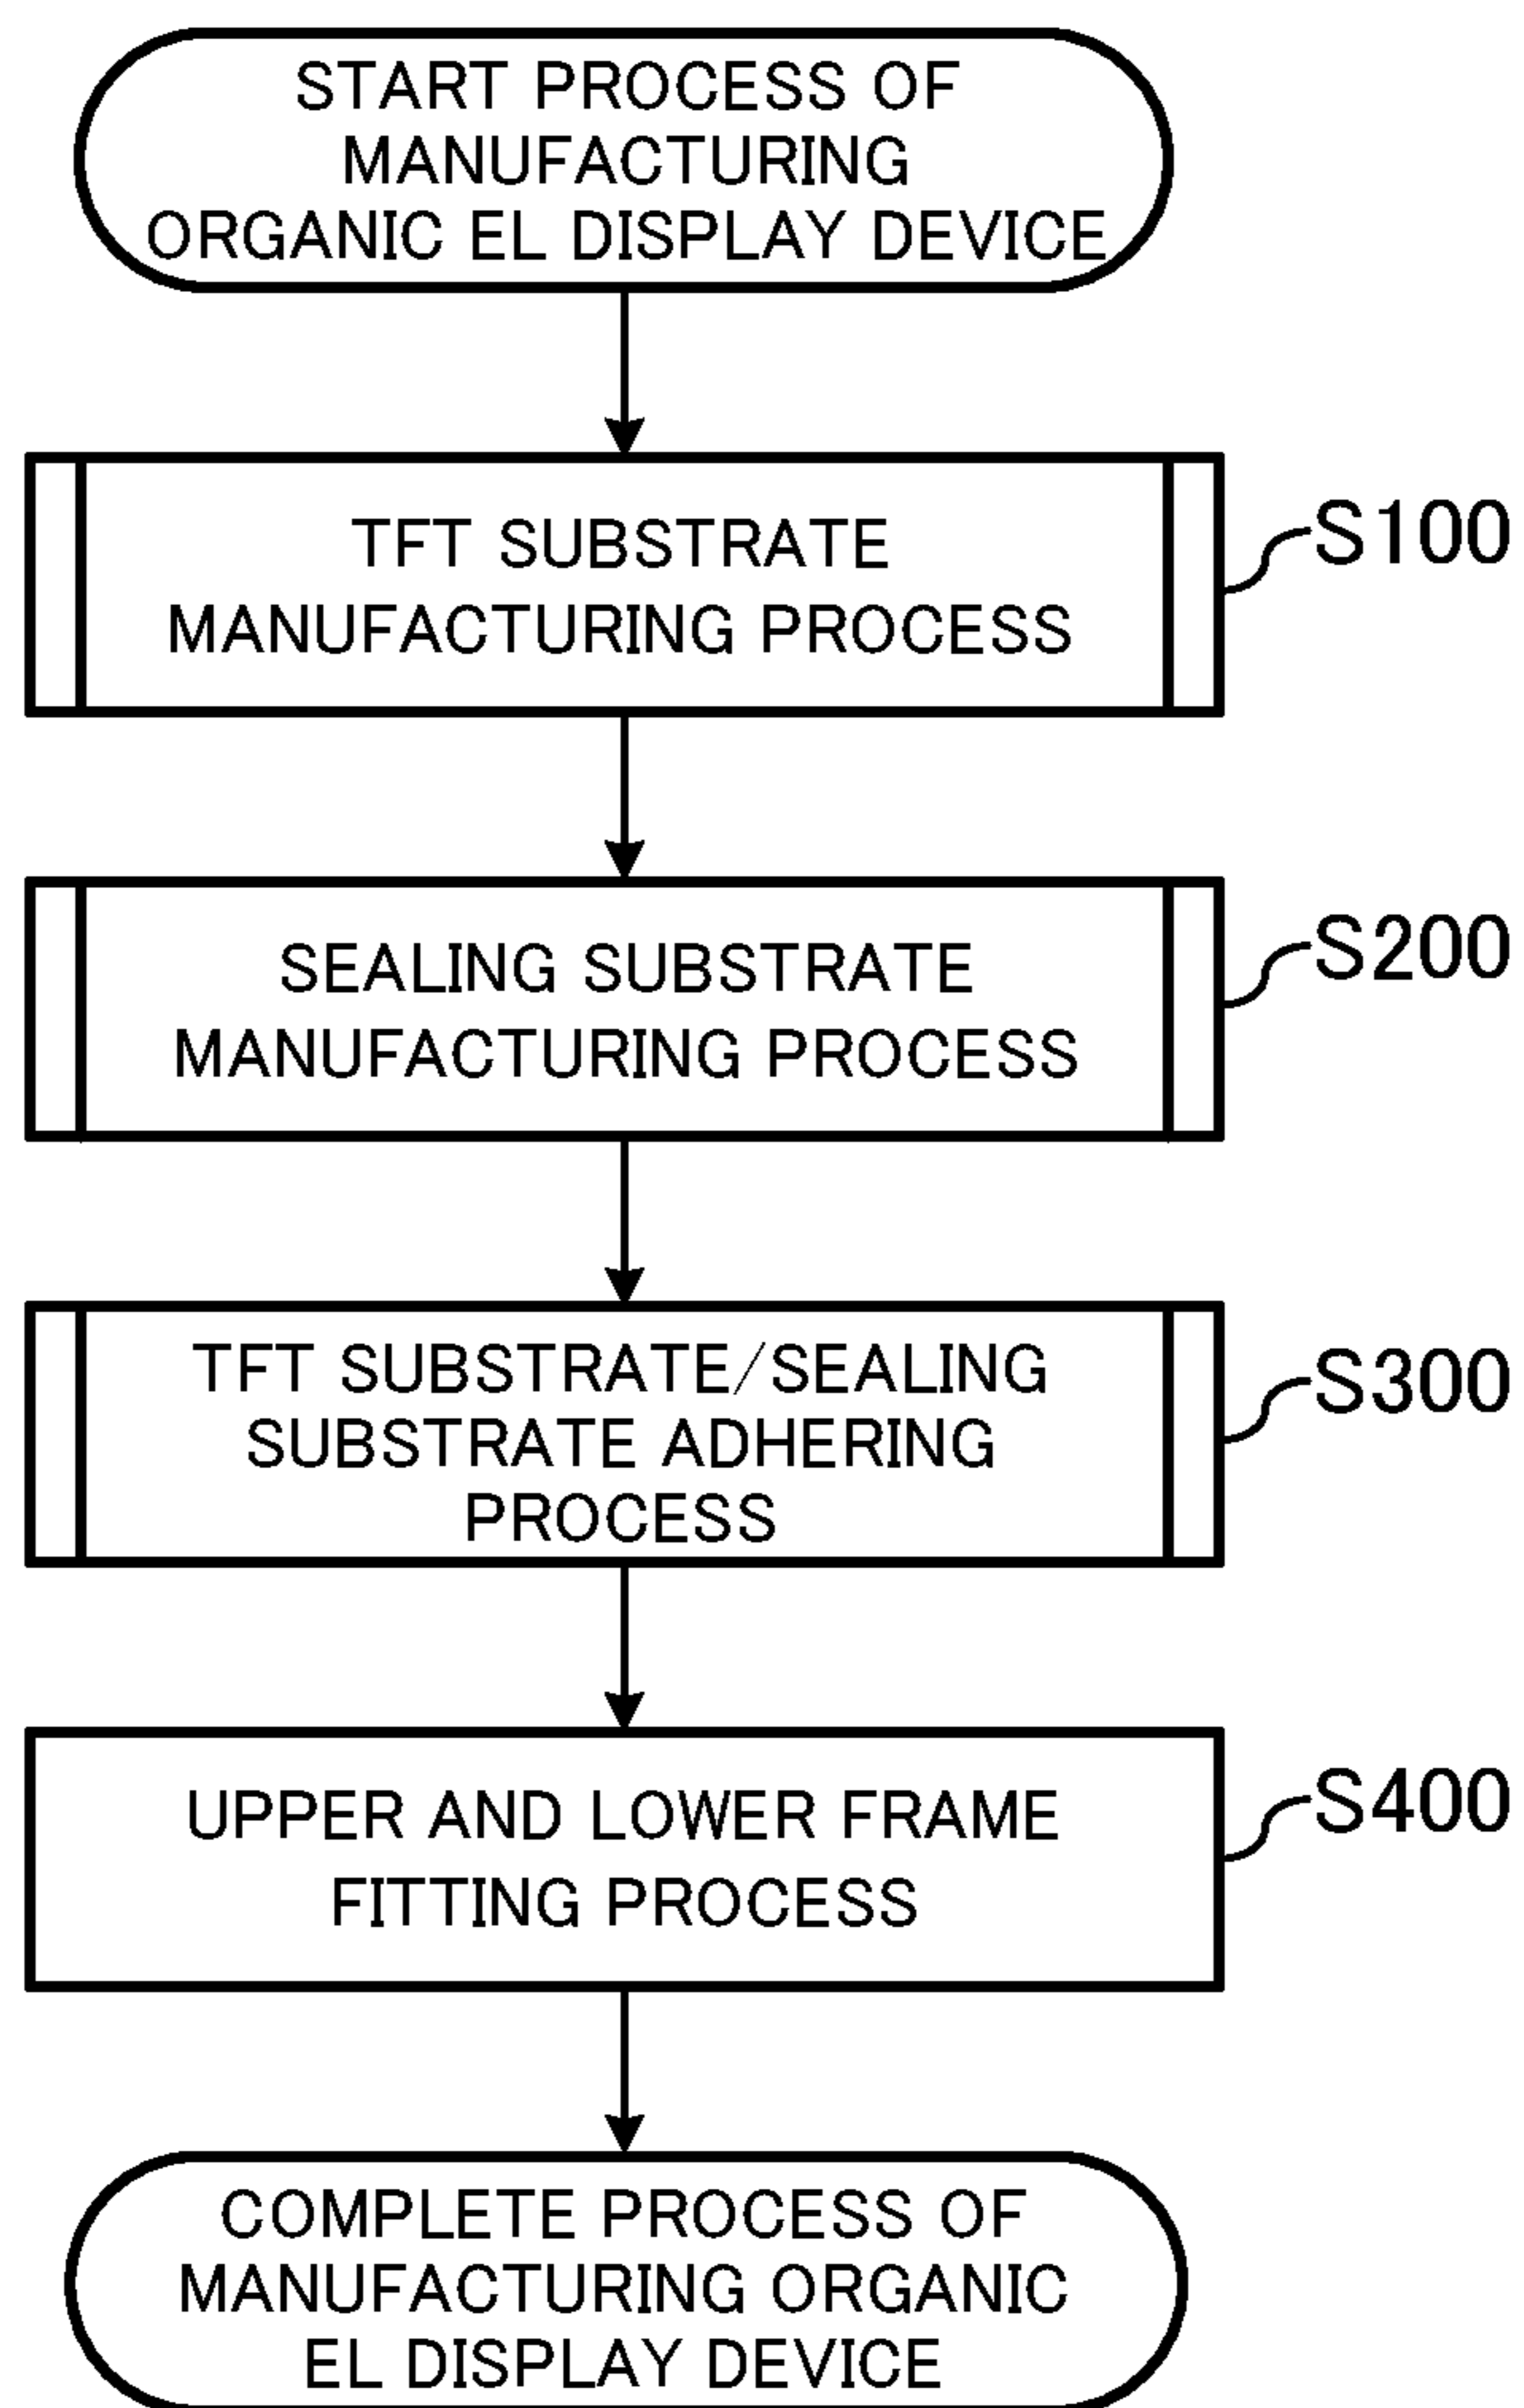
START PROCESS OF MANUFACTURING ORGANIC EL DISPLAY DEVICE

TFT SUBSTRATE MANUFACTURING PROCESS

S100

SEALING SUBSTRATE MANUFACTURING PROCESS

S200

TFT SUBSTRATE/SEALING SUBSTRATE ADHERING PROCESS

S300

UPPER AND LOWER FRAME FITTING PROCESS

S400

COMPLETE PROCESS OF MANUFACTURING ORGANIC EL DISPLAY DEVICE